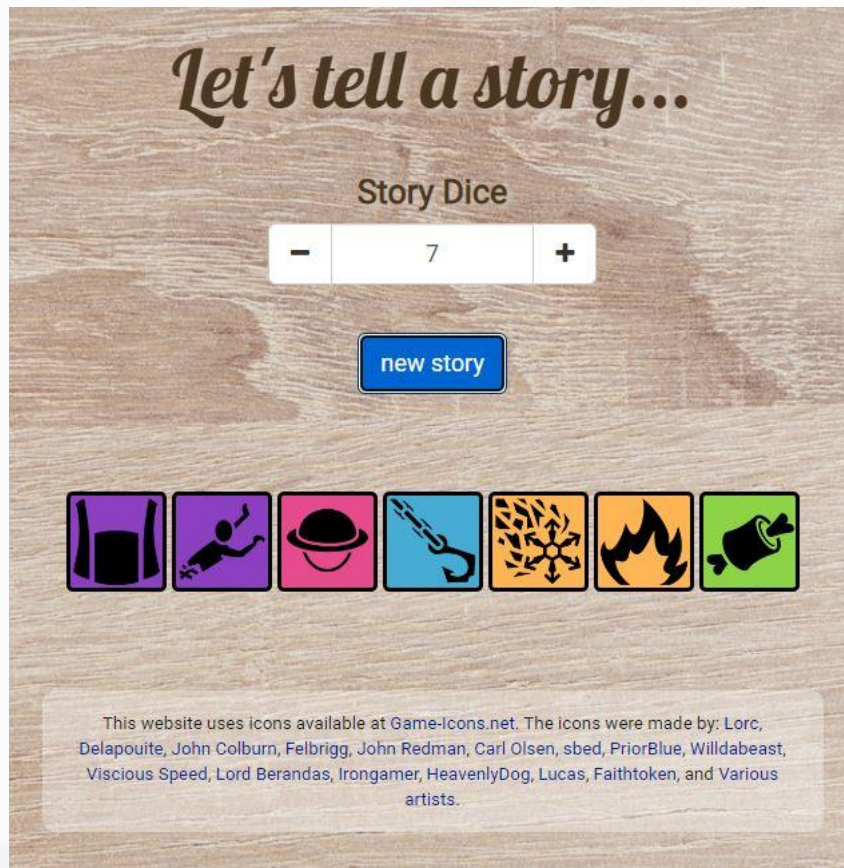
Let's tell a story...

Story Dice

−
7
+

new story

This website uses icons available at Game-Icons.net. The icons were made by: Lorc, Delapouite, John Colburn, Felbrigg, John Redman, Carl Olsen, sbed, PriorBlue, Willdabeast, Viscious Speed, Lord Berandas, Irongamer, HeavenlyDog, Lucas, Faithtoken, and Various artists.